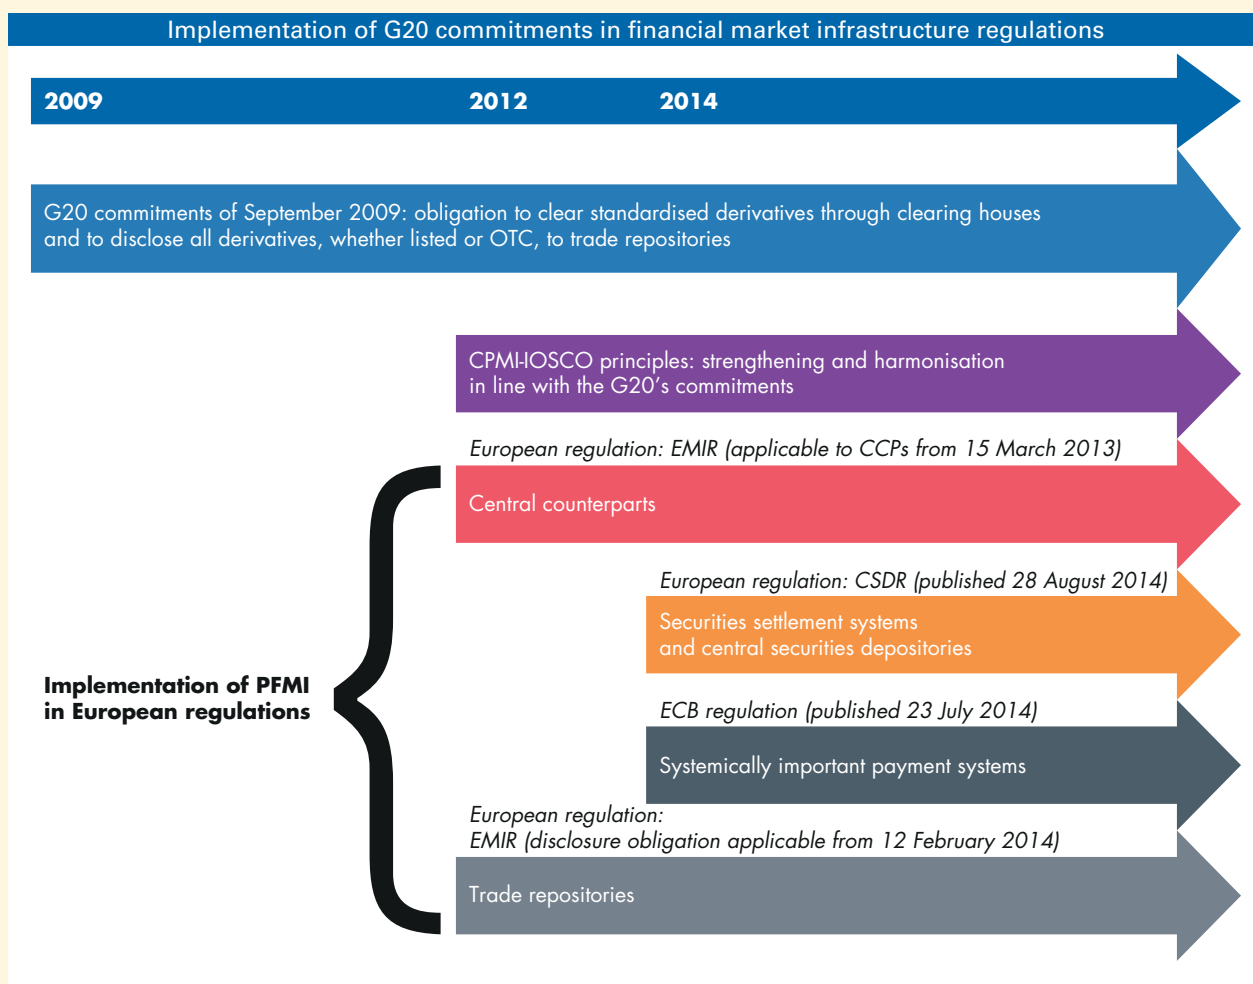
Implementation of G20 commitments in financial market infrastructure regulations

2009 2012 2014

G20 commitments of September 2009: obligation to clear standardised derivatives through clearing houses and to disclose all derivatives, whether listed or OTC, to trade repositories

CPMI-IOSCO principles: strengthening and harmonisation in line with the G20's commitments

European regulation: EMIR (applicable to CCPs from 15 March 2013)

Central counterparts

European regulation: CSDR (published 28 August 2014)

Securities settlement systems and central securities depositories

Implementation of PFMI in European regulations

ECB regulation (published 23 July 2014)

Systemically important payment systems

European regulation:
EMIR (disclosure obligation applicable from 12 February 2014)

Trade repositories